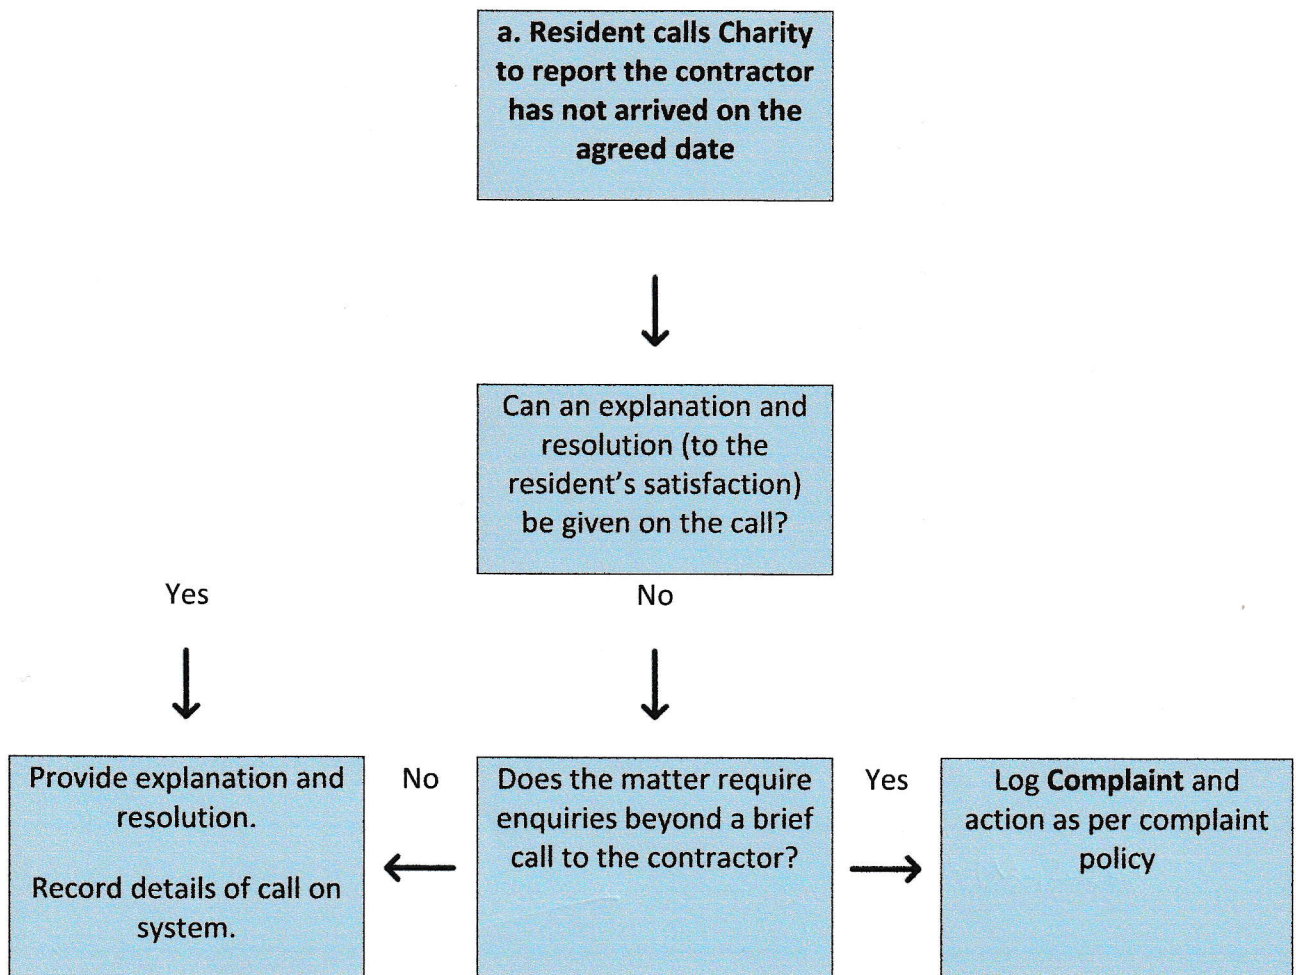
a. Resident calls Charity to report the contractor has not arrived on the agreed date

Can an explanation and resolution (to the resident's satisfaction) be given on the call?

Yes

No

Provide explanation and resolution.

Record details of call on system.

No

Does the matter require enquiries beyond a brief call to the contractor?

Yes

Log Complaint and action as per complaint policy